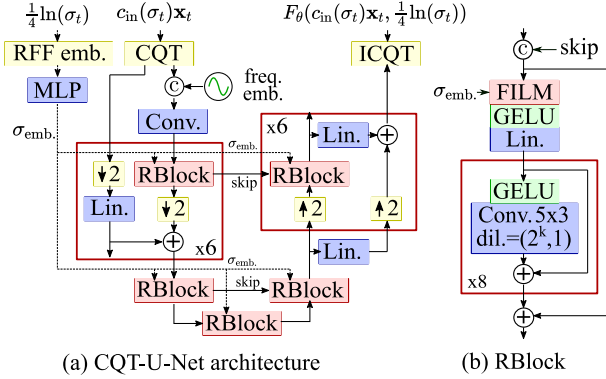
$\frac{1}{4}\ln(\sigma_t)$

$c_{\text{in}}(\sigma_t)\mathbf{x}_t$

$F_\theta(c_{\text{in}}(\sigma_t)\mathbf{x}_t, \frac{1}{4}\ln(\sigma_t))$

RFF emb.

CQT

ICQT

MLP

c

freq. emb.

$\sigma_{\text{emb.}}$

Conv.

x6

$\sigma_{\text{emb.}}$

Lin.

+

↓2

RBlock

skip

RBlock

Lin.

↓2

↑2

↑2

+

x6

Lin.

$\sigma_{\text{emb.}}$

RBlock

skip

RBlock

RBlock

(a) CQT-U-Net architecture

c

skip

$\sigma_{\text{emb.}}$

FILM

GELU

Lin.

GELU

Conv. 5x3
dil.=$(2^k,1)$

+

x8

+

(b) RBlock